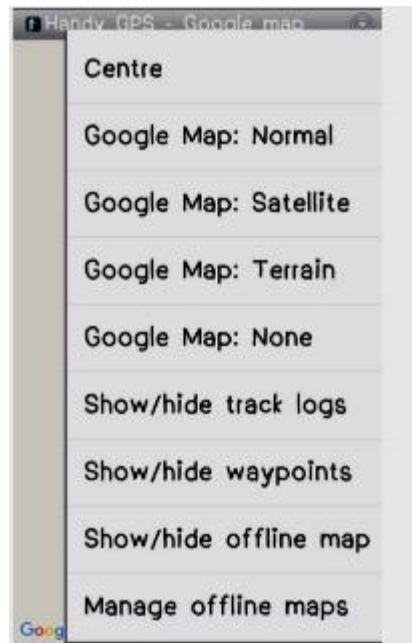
Handy GPS - Google map

Centre

Google Map: Normal

Google Map: Satellite

Google Map: Terrain

Google Map: None

Show/hide track logs

Show/hide waypoints

Show/hide offline map

Manage offline maps

Goog